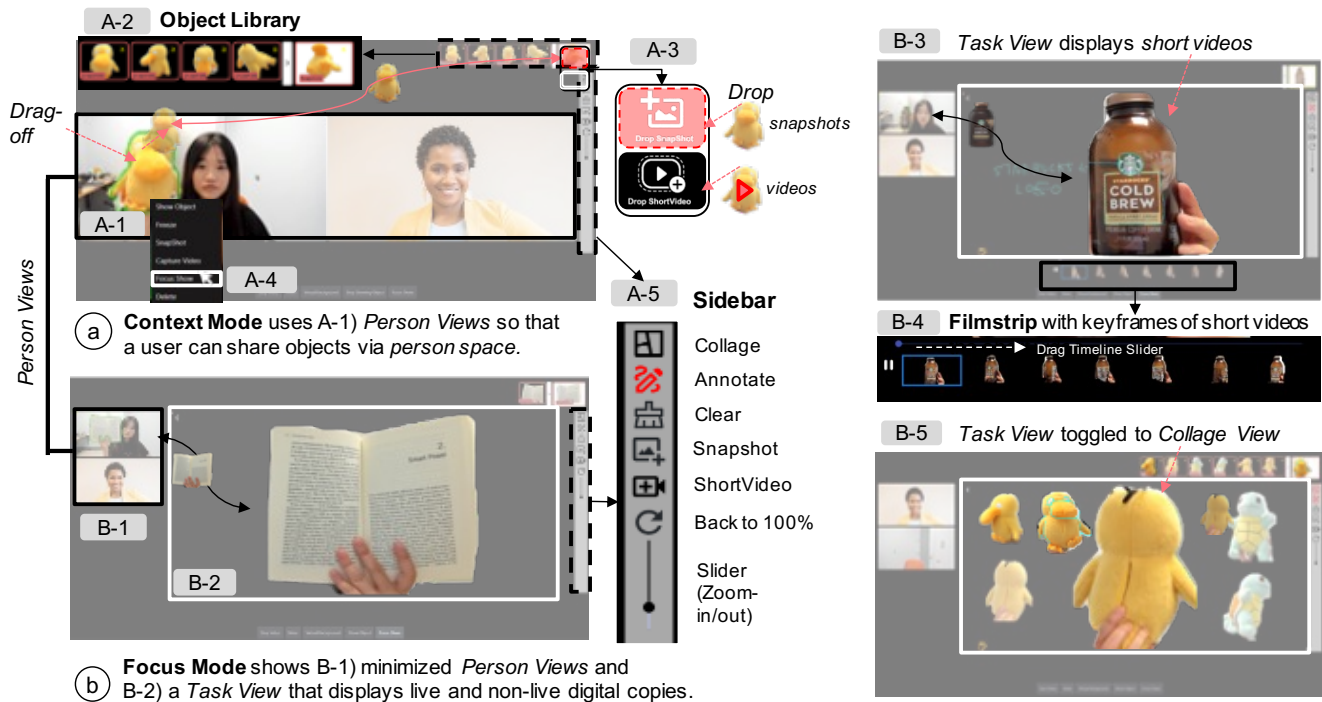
A-2 Object Library

A-3

Drop

Drop SnapShot

snapshots

Drop ShortVideo

videos

Drag-off

A-1

Show Object
Freeze
SnapShot
Capture Video
Focus Show
Delete

A-4

Person Views

A-5 Sidebar

Collage
Annotate
Clear
Snapshot
ShortVideo
Back to 100%
Slider (Zoom-in/out)

(a) Context Mode uses A-1) Person Views so that a user can share objects via person space.

B-1

B-2

(b) Focus Mode shows B-1) minimized Person Views and B-2) a Task View that displays live and non-live digital copies.

B-3 Task View displays short videos

STARBUCKS
COLD BREW

B-4 Filmstrip with keyframes of short videos

Drag Timeline Slider

B-5 Task View toggled to Collage View